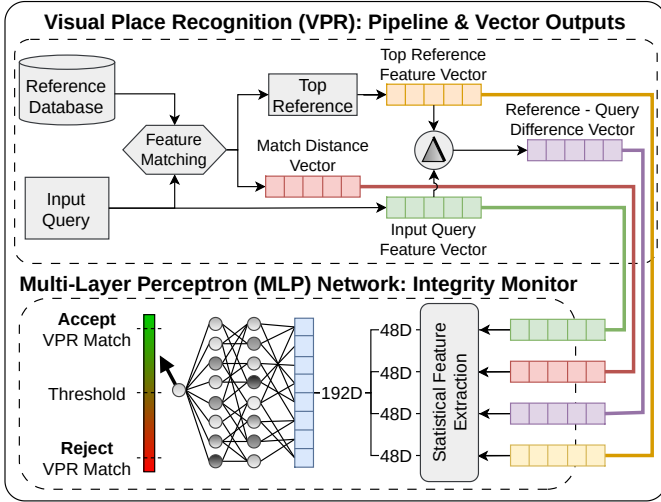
Visual Place Recognition (VPR): Pipeline & Vector Outputs

Reference Database

Feature Matching

Top Reference

Top Reference Feature Vector

Match Distance Vector

Reference - Query Difference Vector

$\Delta$

Input Query

Input Query Feature Vector

Multi-Layer Perceptron (MLP) Network: Integrity Monitor

Accept VPR Match

Threshold

Reject VPR Match

192D

48D

48D

48D

48D

Statistical Feature Extraction